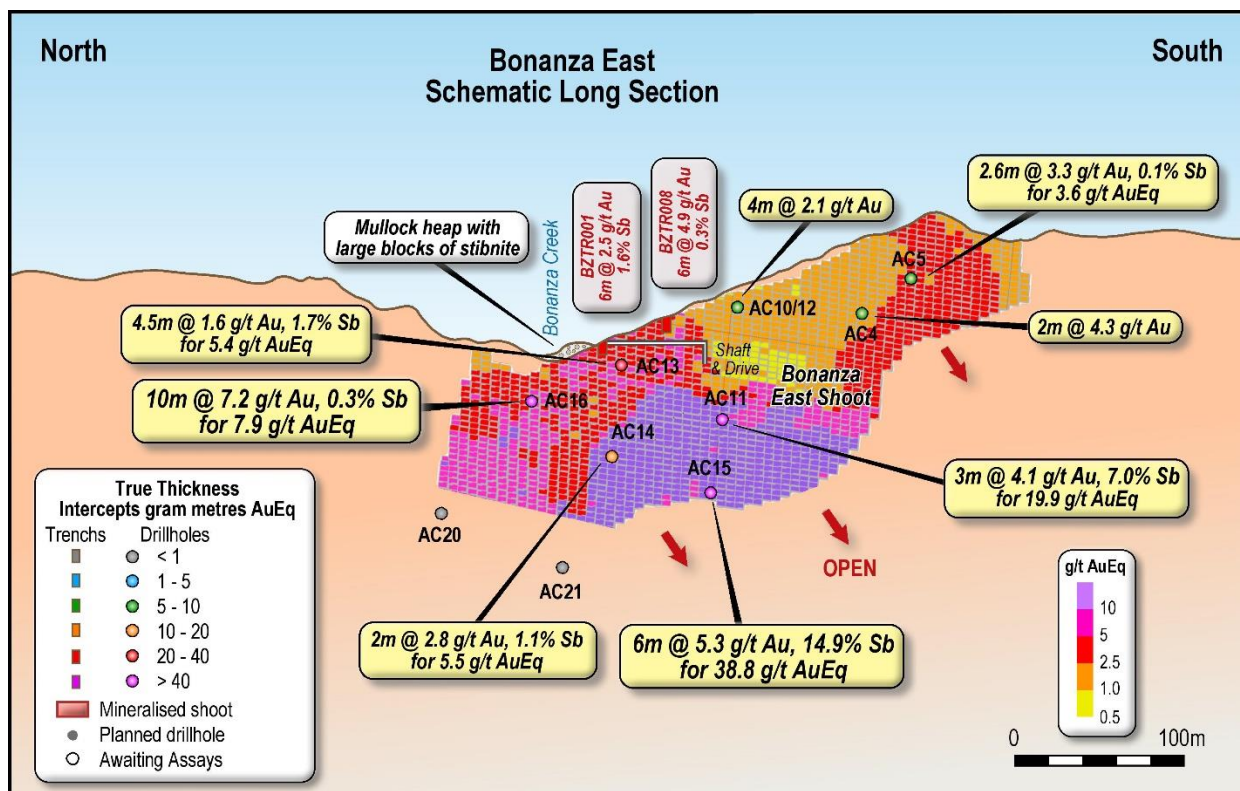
North

Bonanza East
Schematic Long Section

South

BZTR001
6m @ 2.5 g/t Au
1.6% Sb

BZTR008
6m @ 4.9 g/t Au
0.3% Sb

2.6m @ 3.3 g/t Au, 0.1% Sb
for 3.6 g/t AuEq

Mullock heap with
large blocks of stibnite

4m @ 2.1 g/t Au

Bonanza Creek

AC5

AC10/12

AC4

2m @ 4.3 g/t Au

4.5m @ 1.6 g/t Au, 1.7% Sb
for 5.4 g/t AuEq

Shaft
& Drive

AC13

Bonanza
East Shoot

10m @ 7.2 g/t Au, 0.3% Sb
for 7.9 g/t AuEq

AC16

AC11

AC14

3m @ 4.1 g/t Au, 7.0% Sb
for 19.9 g/t AuEq

AC15

True Thickness
Intercepts gram metres AuEq

| Trenchs | Drillholes |
|---|---|
| | < 1 |
| | 1 - 5 |
| | 5 - 10 |
| | 10 - 20 |
| | 20 - 40 |
| | > 40 |

Mineralised shoot
Planned drillhole
Awaiting Assays

AC20

AC21

OPEN

2m @ 2.8 g/t Au, 1.1% Sb
for 5.5 g/t AuEq

6m @ 5.3 g/t Au, 14.9% Sb
for 38.8 g/t AuEq

g/t AuEq
10
5
2.5
1.0
0.5

0
100m